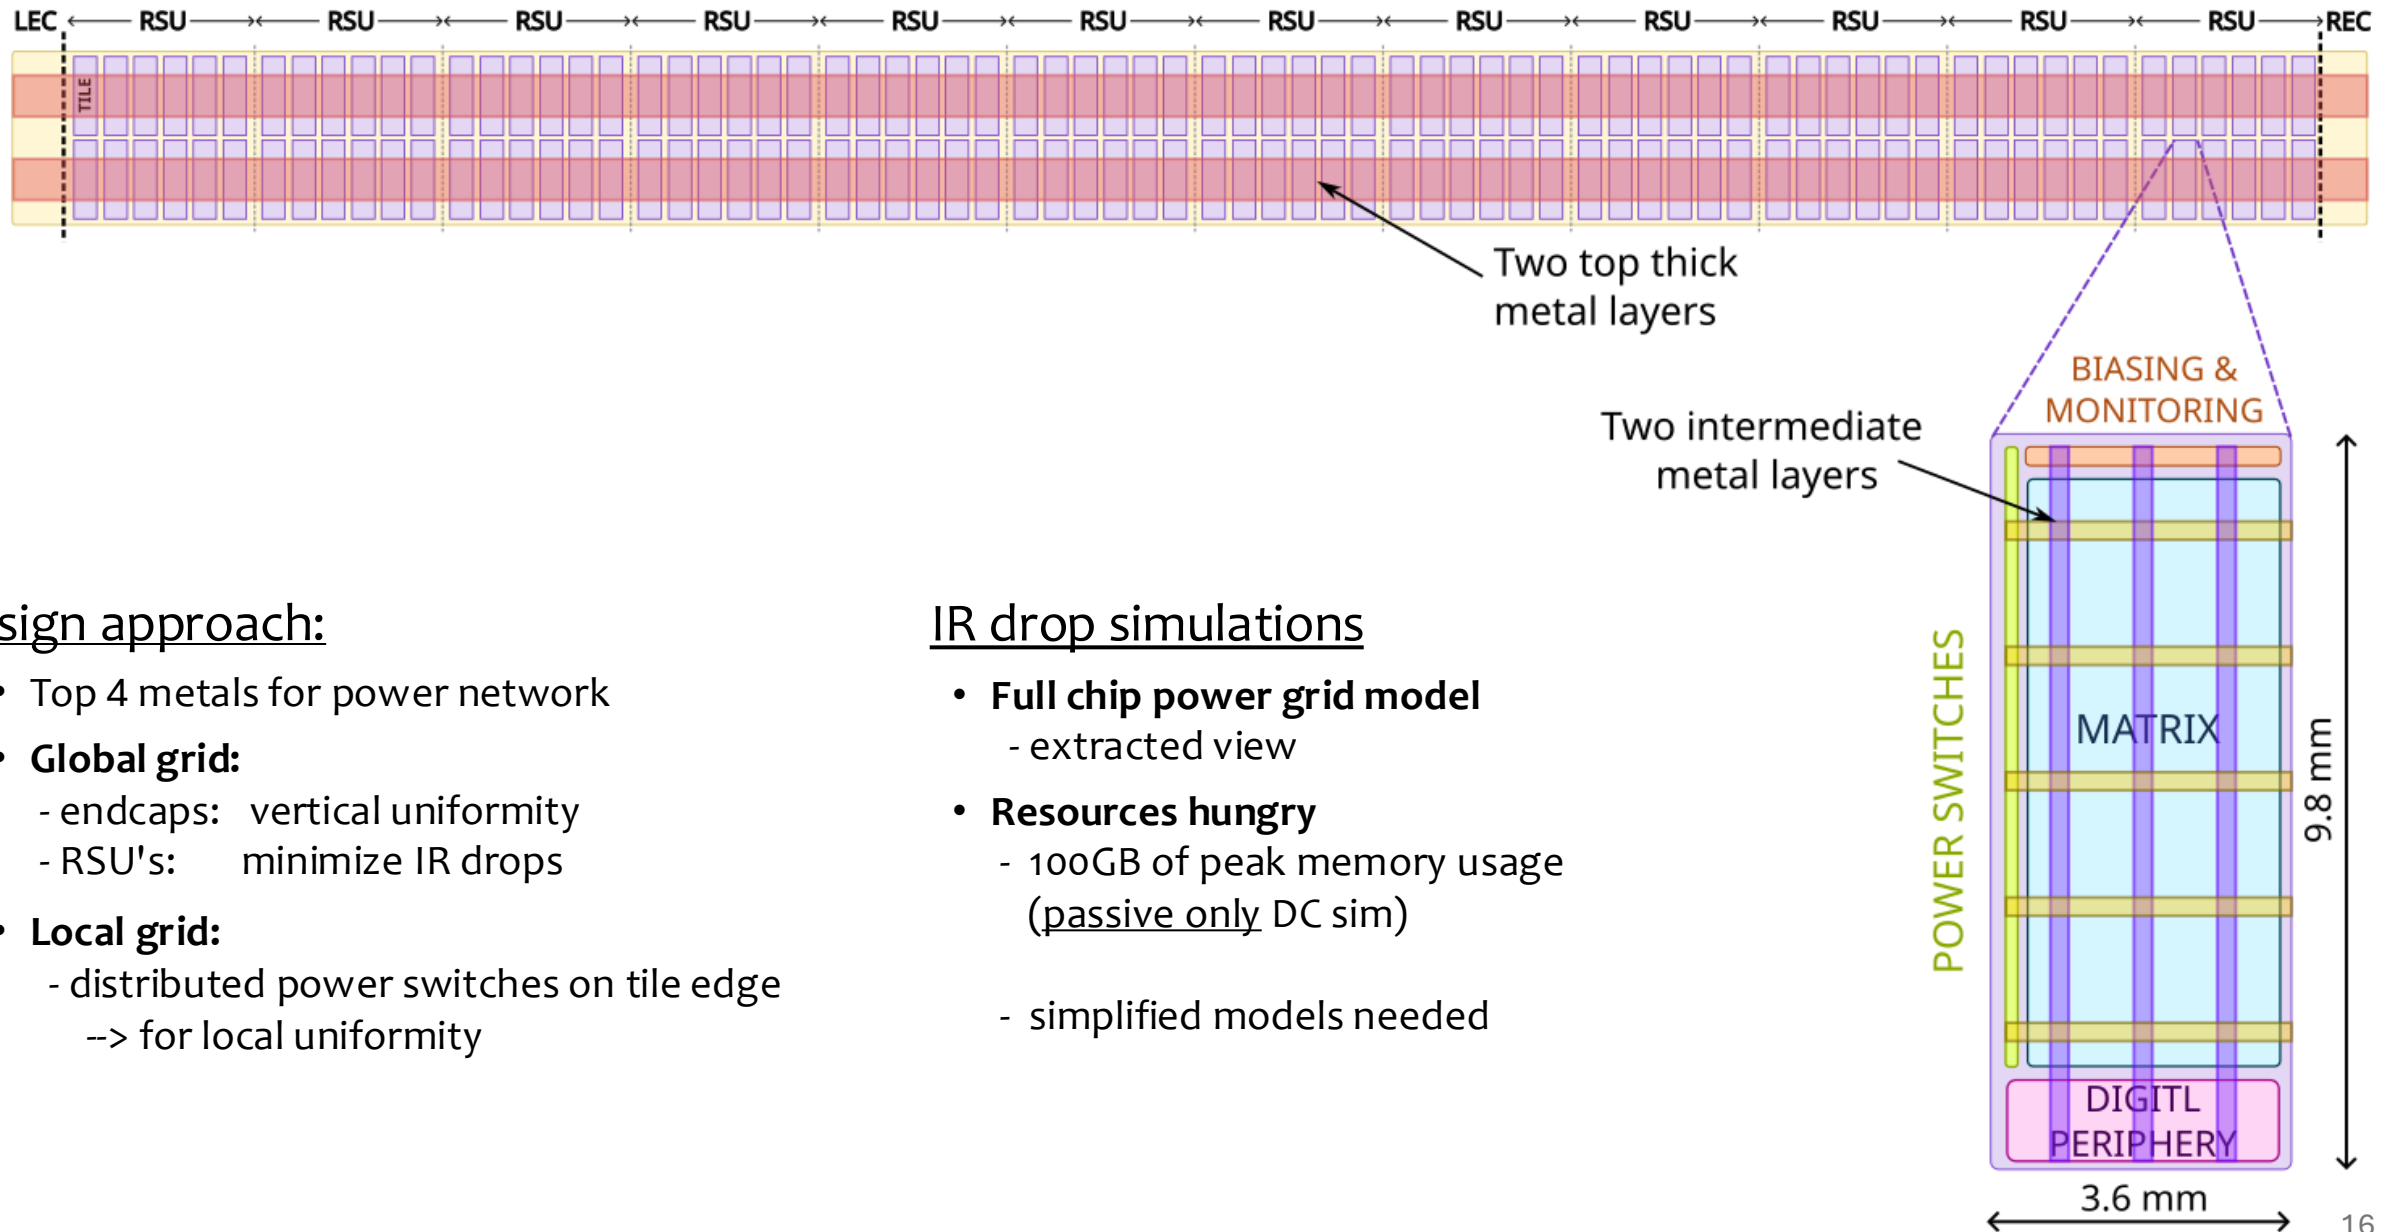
LEC RSU RSU RSU RSU RSU RSU RSU RSU RSU RSU RSU RSU REC

TILE

Two top thick metal layers

BIASING & MONITORING

Two intermediate metal layers

sign approach:

• Top 4 metals for power network

• **Global grid:**
- endcaps: vertical uniformity
- RSU's: minimize IR drops

• **Local grid:**
- distributed power switches on tile edge
--> for local uniformity

IR drop simulations

• **Full chip power grid model**
- extracted view

• **Resources hungry**
- 100GB of peak memory usage (passive only DC sim)

- simplified models needed

POWER SWITCHES

MATRIX

9.8 mm

DIGITL PERIPHERY

3.6 mm

16